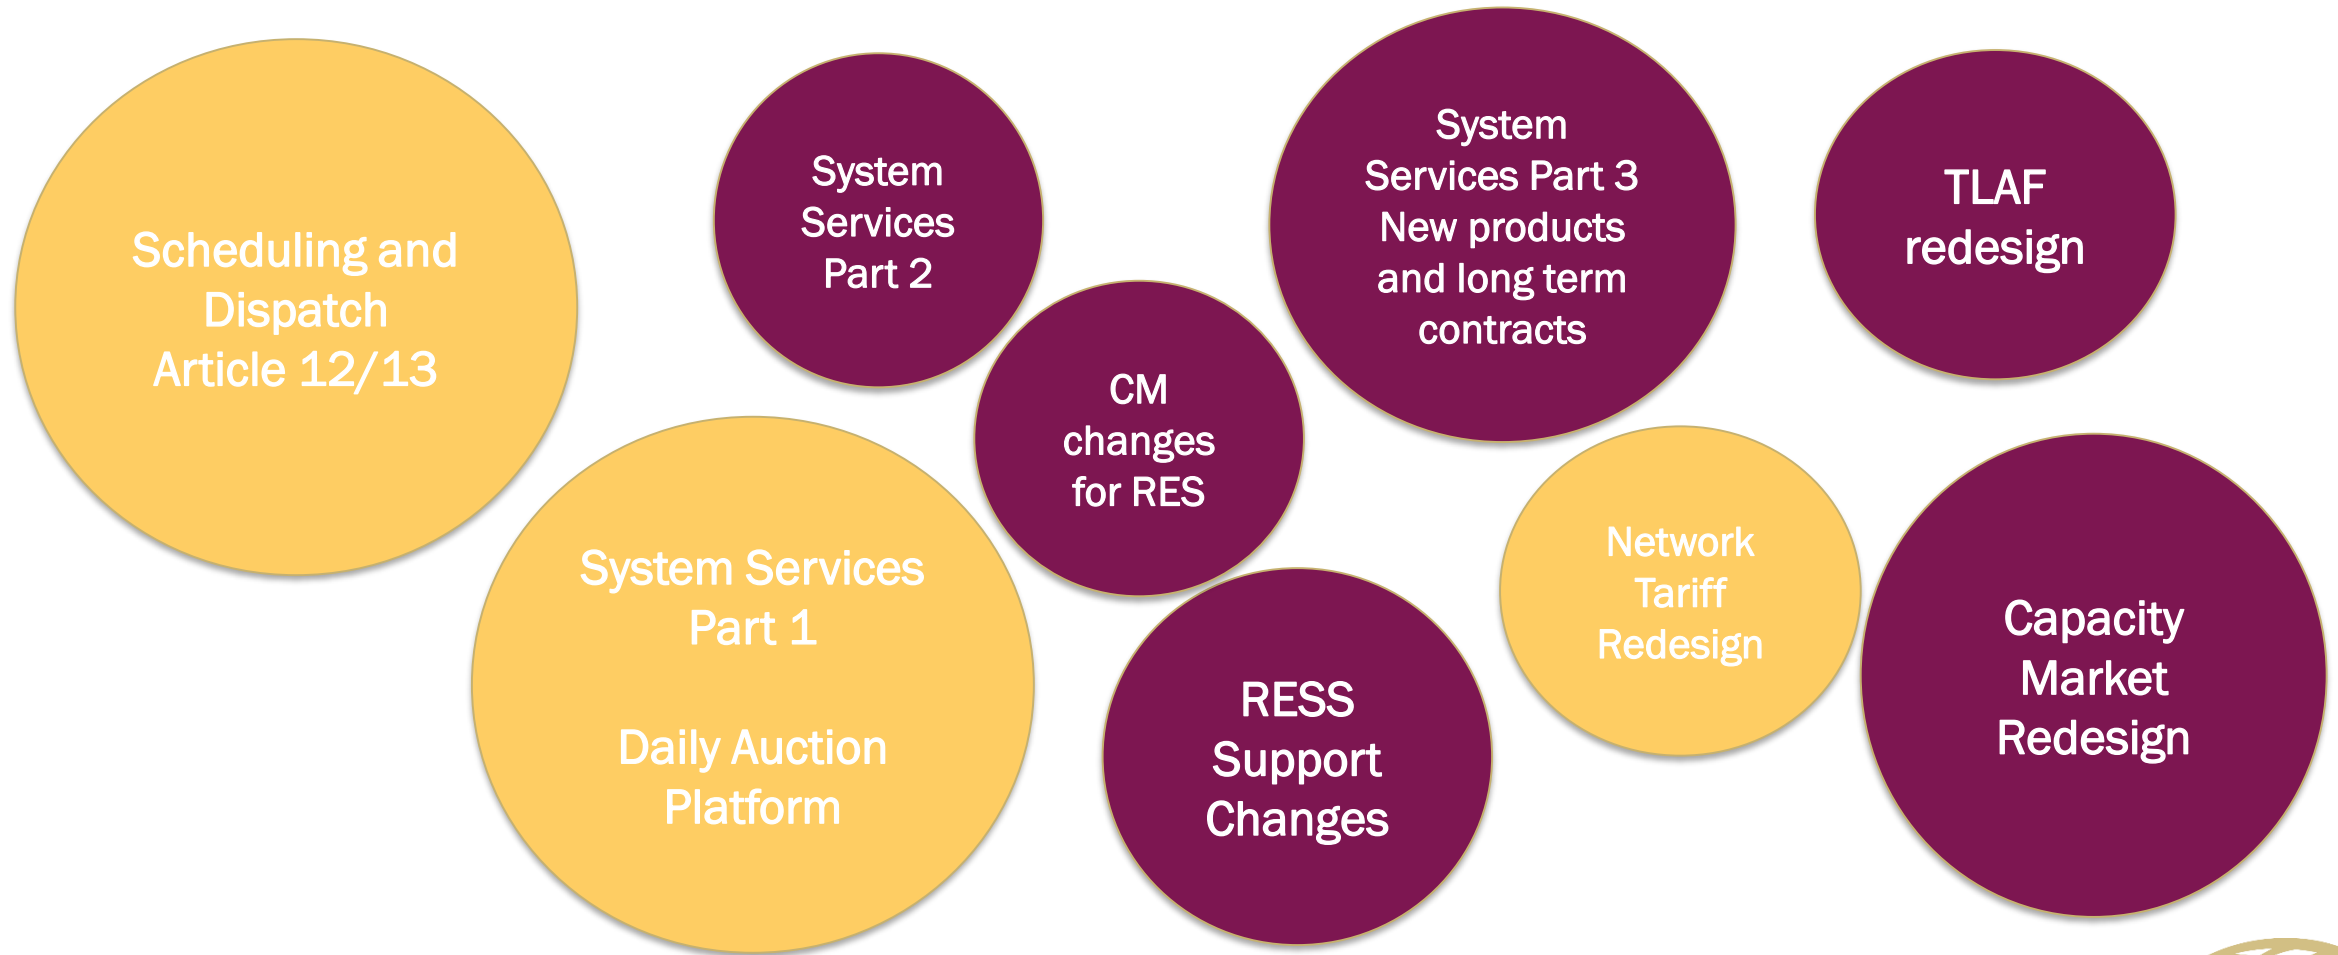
Scheduling and Dispatch Article 12/13

System Services Part 2

System Services Part 3 New products and long term contracts

TLAF redesign

CM changes for RES

System Services Part 1

Daily Auction Platform

RESS Support Changes

Network Tariff Redesign

Capacity Market Redesign